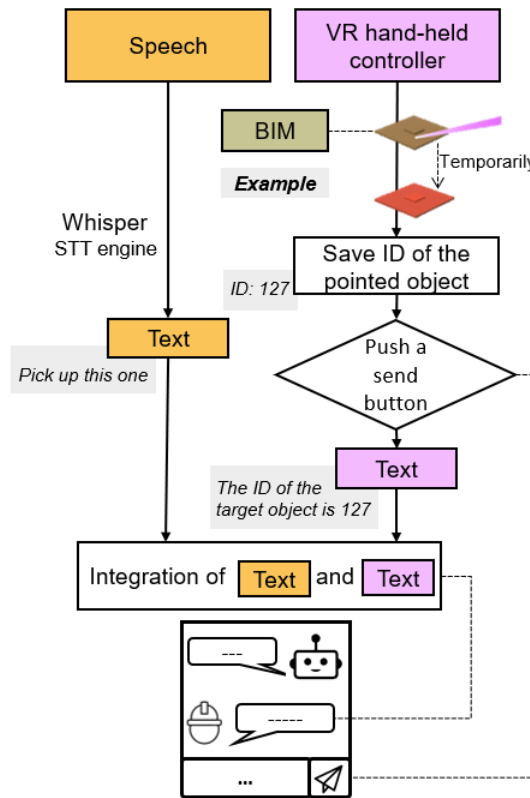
Speech

VR hand-held controller

BIM

Temporarily

Example

Whisper STT engine

Save ID of the pointed object

ID: 127

Text

Pick up this one

Push a send button

Text

The ID of the target object is 127

Integration of Text and Text

---

-----

...